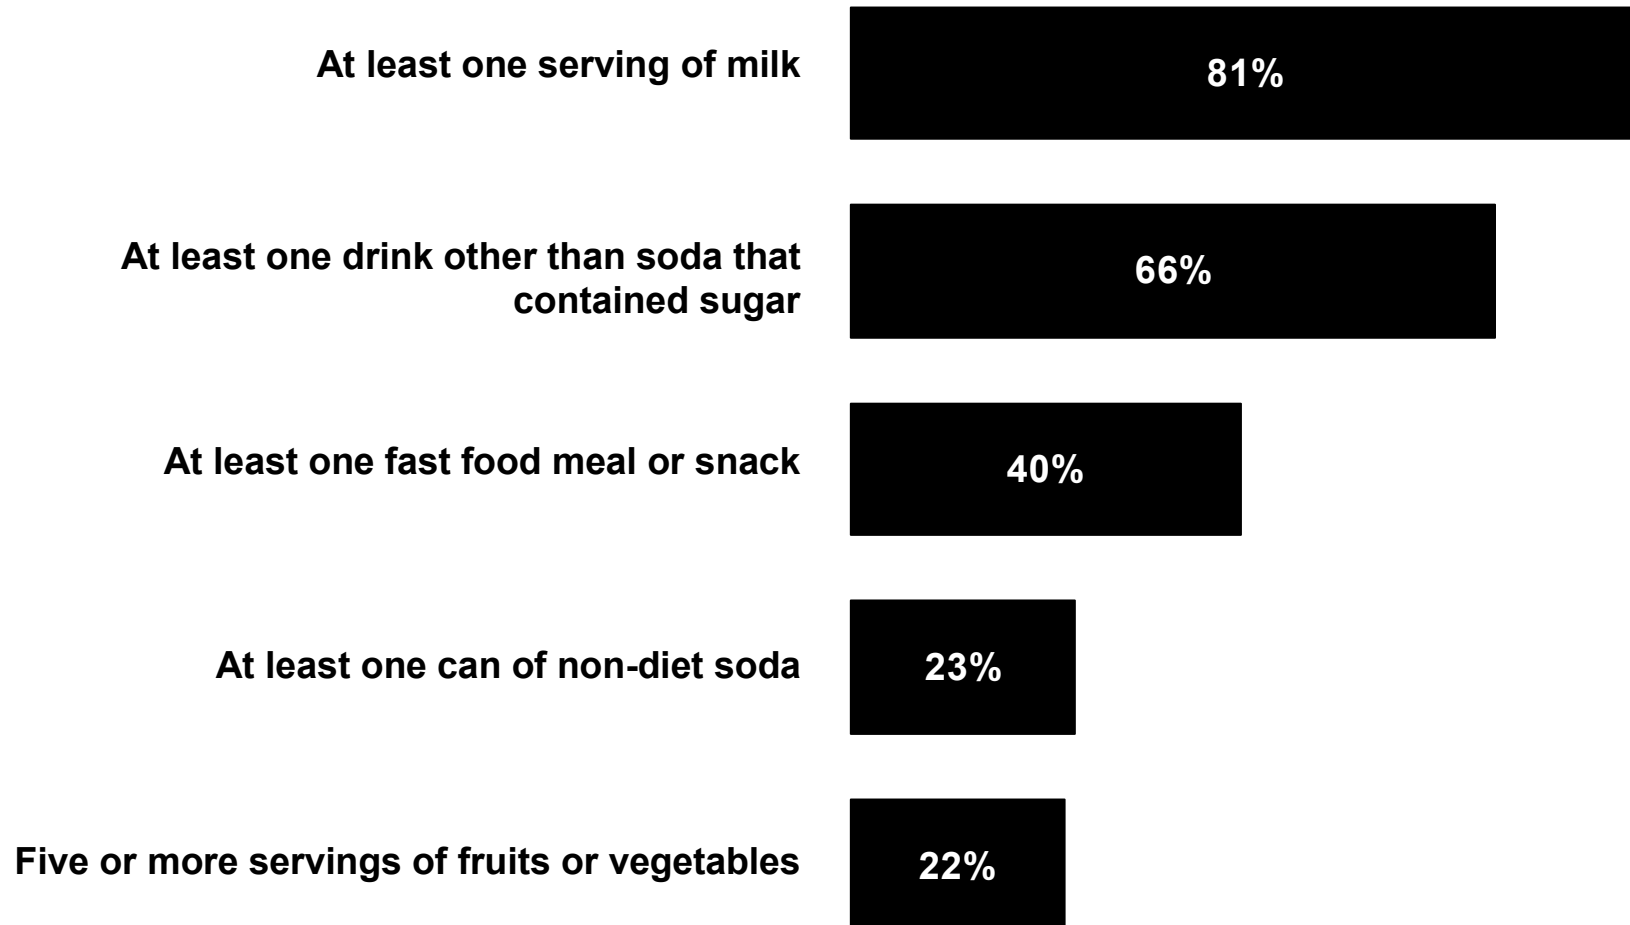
At least one serving of milk
81%

At least one drink other than soda that contained sugar
66%

At least one fast food meal or snack
40%

At least one can of non-diet soda
23%

Five or more servings of fruits or vegetables
22%